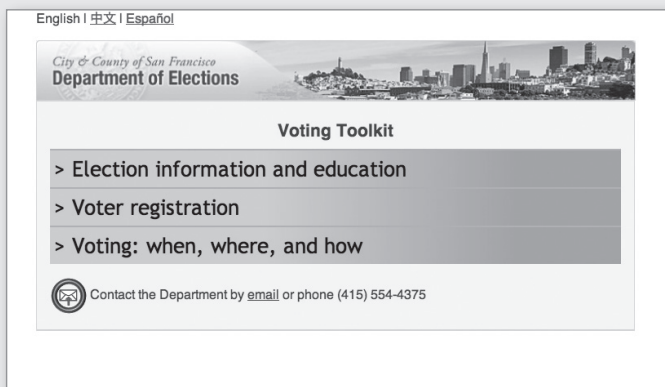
English | 中文 | Español

City & County of San Francisco
Department of Elections

Voting Toolkit

> Election information and education

> Voter registration

> Voting: when, where, and how

Contact the Department by email or phone (415) 554-4375